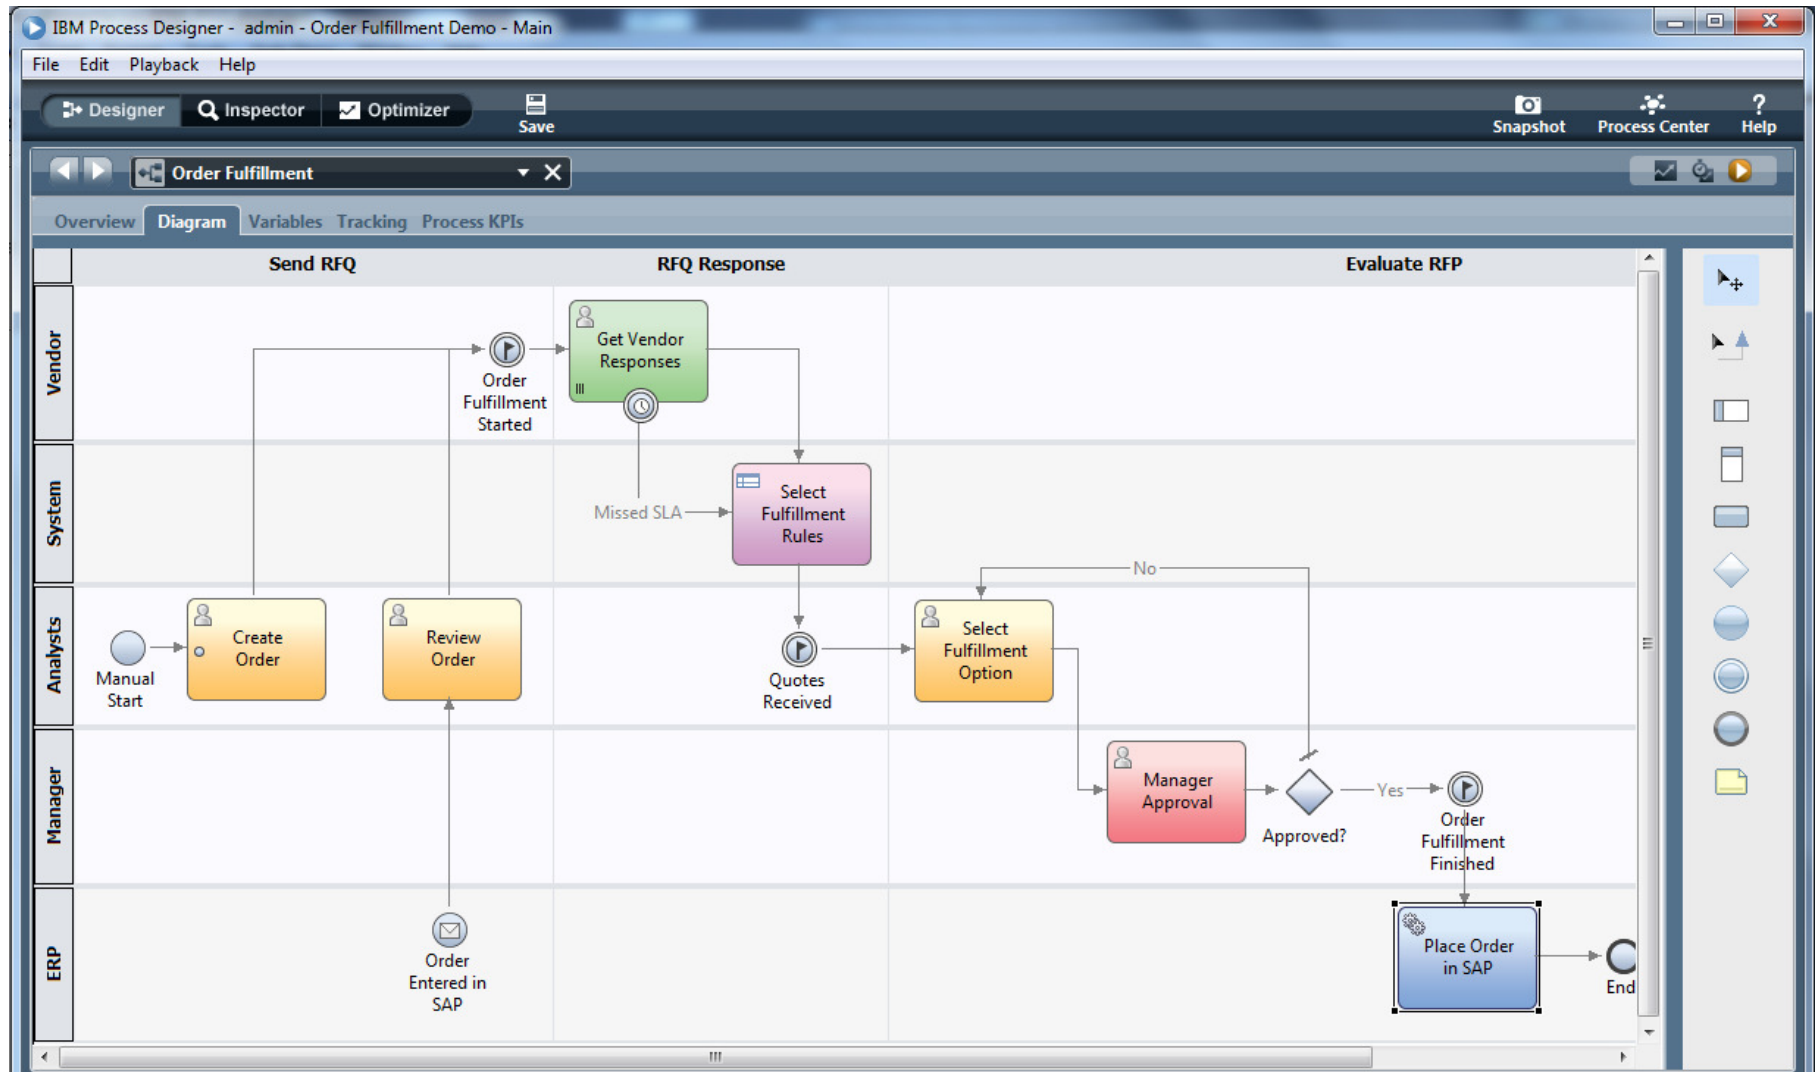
IBM Process Designer - admin - Order Fulfillment Demo - Main

File Edit Playback Help

Designer Inspector Optimizer Save

Snapshot Process Center Help

Order Fulfillment

Overview Diagram Variables Tracking Process KPIs

Send RFQ
RFQ Response
Evaluate RFP

Vendor
System
Analysts
Manager
ERP

Order Fulfillment Started

Get Vendor Responses

Missed SLA

Select Fulfillment Rules

Manual Start

Create Order

Review Order

Quotes Received

No

Select Fulfillment Option

Manager Approval

Approved?

Yes

Order Fulfillment Finished

Order Entered in SAP

Place Order in SAP

End